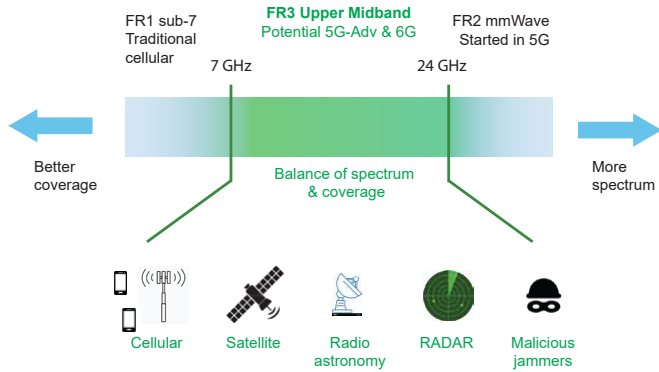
FR1 sub-7
Traditional
cellular

FR3 Upper Midband
Potential 5G-Adv & 6G

FR2 mmWave
Started in 5G

7 GHz

24 GHz

Better
coverage

Balance of spectrum
& coverage

More
spectrum

Cellular

Satellite

Radio
astronomy

RADAR

Malicious
jammers